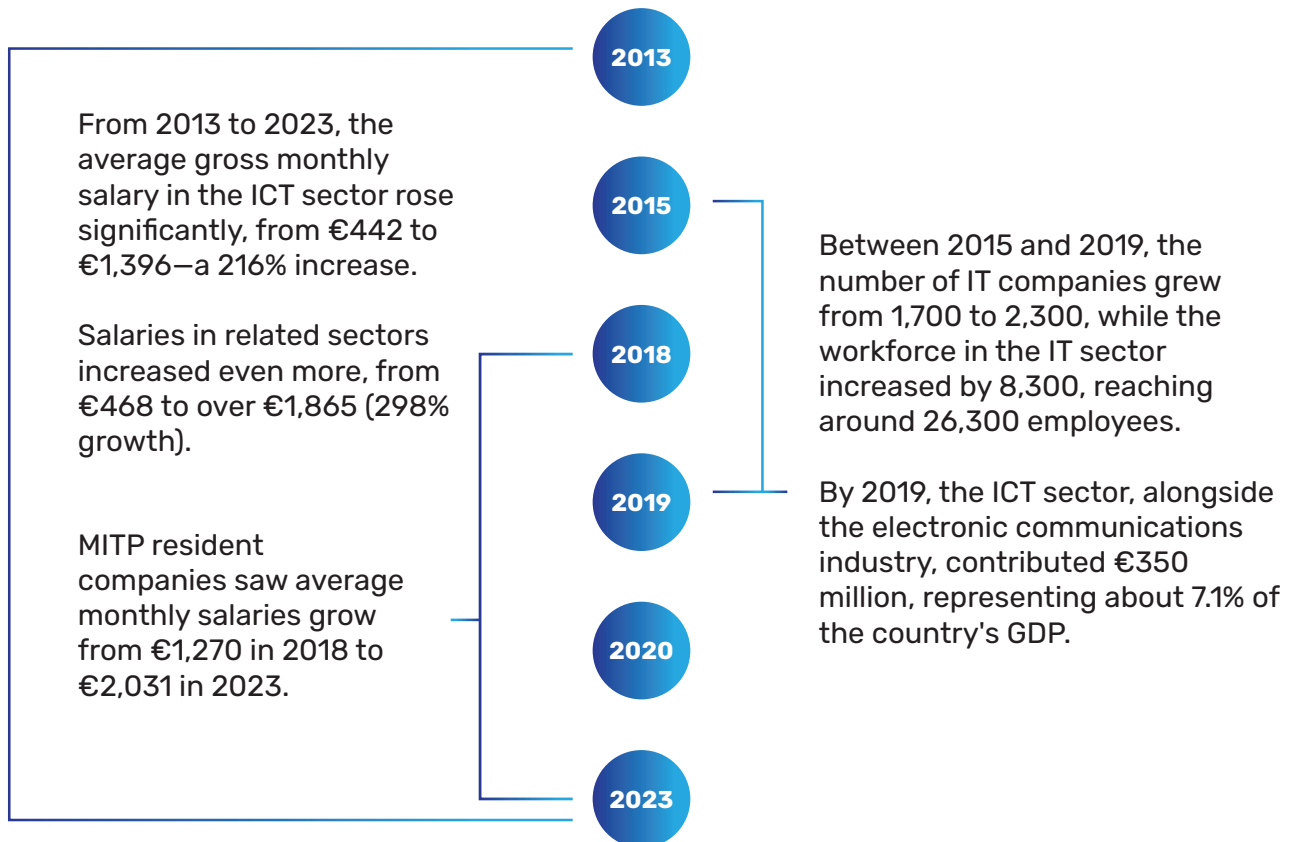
2013

From 2013 to 2023, the average gross monthly salary in the ICT sector rose significantly, from €442 to €1,396—a 216% increase.

Salaries in related sectors increased even more, from €468 to over €1,865 (298% growth).

MITP resident companies saw average monthly salaries grow from €1,270 in 2018 to €2,031 in 2023.

2015

2018

2019

2020

2023

Between 2015 and 2019, the number of IT companies grew from 1,700 to 2,300, while the workforce in the IT sector increased by 8,300, reaching around 26,300 employees.

By 2019, the ICT sector, alongside the electronic communications industry, contributed €350 million, representing about 7.1% of the country's GDP.